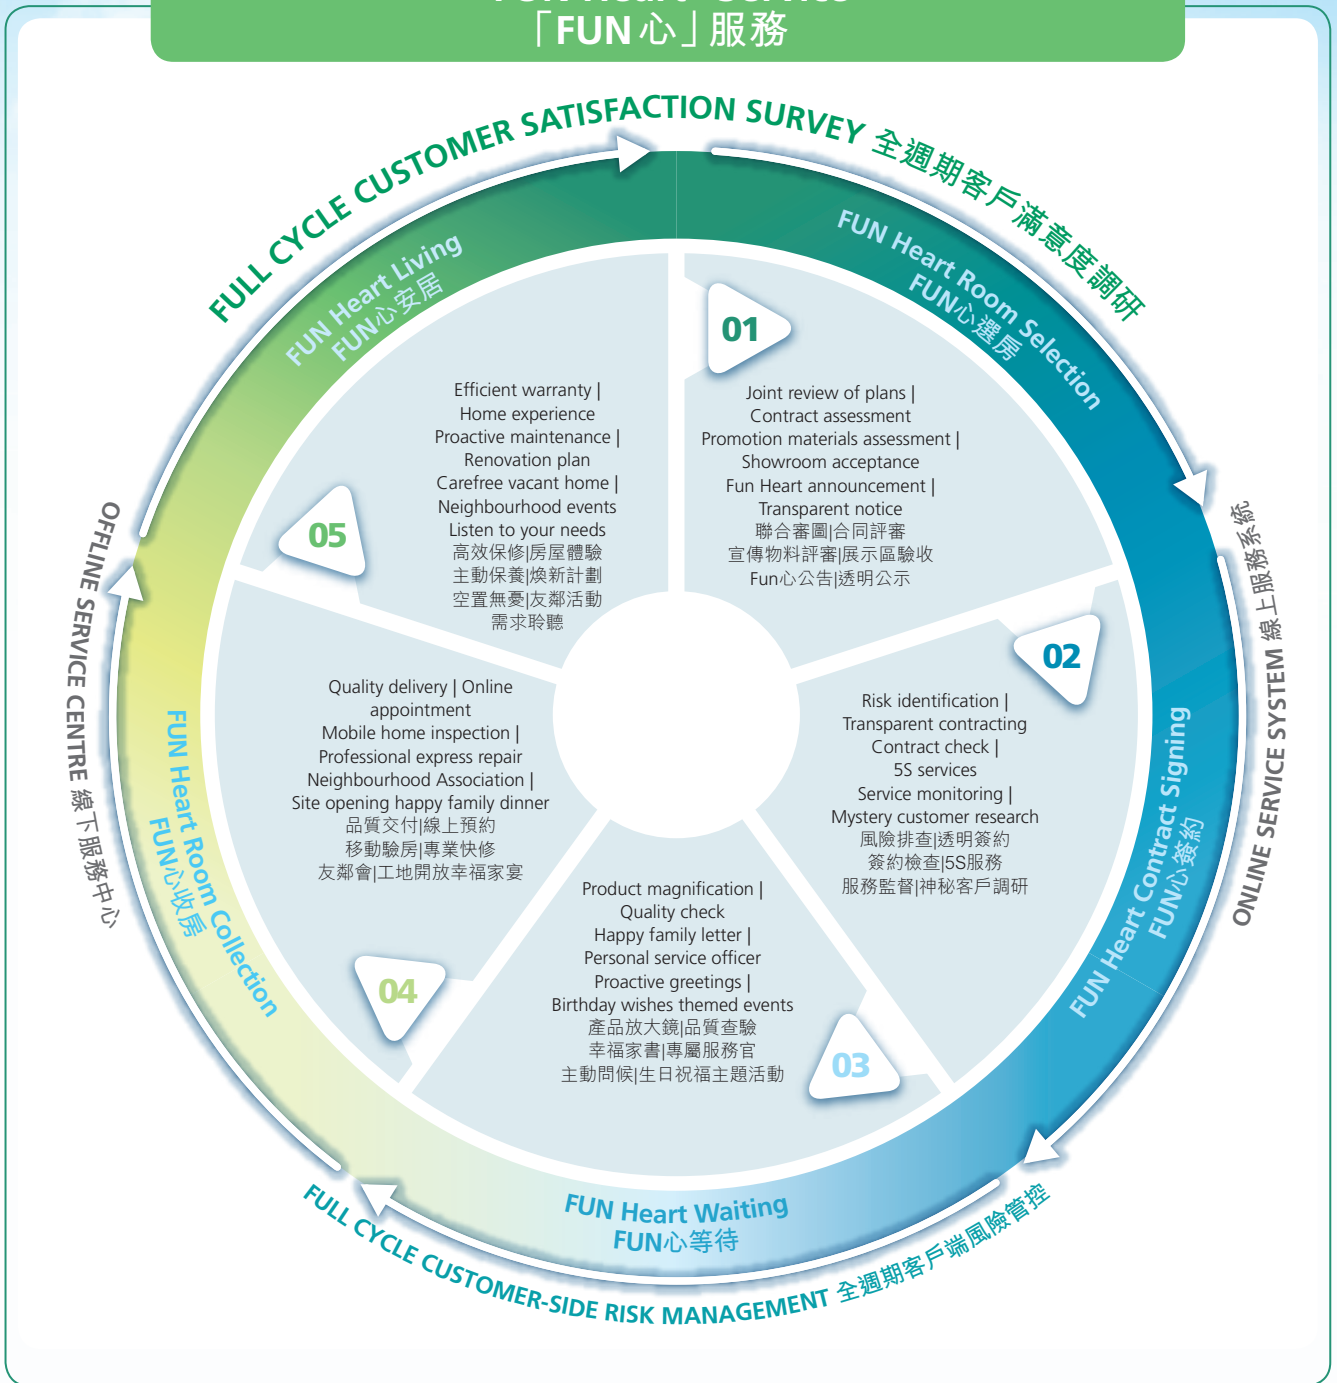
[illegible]
「FUN心」服務

FULL CYCLE CUSTOMER SATISFACTION SURVEY 全週期客戶滿意度調研

FUN Heart Room Selection
FUN心選房

01

Joint review of plans | Contract assessment
Promotion materials assessment | Showroom acceptance
Fun Heart announcement | Transparent notice
聯合審圖|合同評審
宣傳物料評審|展示區驗收
Fun心公告|透明公示

ONLINE SERVICE SYSTEM 線上服務系統

FUN Heart Contract Signing
FUN心簽約

02

Risk identification | Transparent contracting
Contract check | 5S services
Service monitoring | Mystery customer research
風險排查|透明簽約
簽約檢查|5S服務
服務監督|神秘客戶調研

03

Product magnification | Quality check
Happy family letter | Personal service officer
Proactive greetings | Birthday wishes themed events
產品放大鏡|品質查驗
幸福家書|專屬服務官
主動問候|生日祝福主題活動

FUN Heart Waiting
FUN心等待

FULL CYCLE CUSTOMER-SIDE RISK MANAGEMENT 全週期客戶端風險管控

04

Quality delivery | Online appointment
Mobile home inspection | Professional express repair
Neighbourhood Association | Site opening happy family dinner
品質交付|線上預約
移動驗房|專業快修
友鄰會|工地開放幸福家宴

FUN Heart Room Collection
FUN心收房

OFFLINE SERVICE CENTRE 線下服務中心

FUN Heart Living
FUN心安居

05

Efficient warranty | Home experience
Proactive maintenance | Renovation plan
Carefree vacant home | Neighbourhood events
Listen to your needs
高效保修|房屋體驗
主動保養|煥新計劃
空置無憂|友鄰活動
需求聆聽